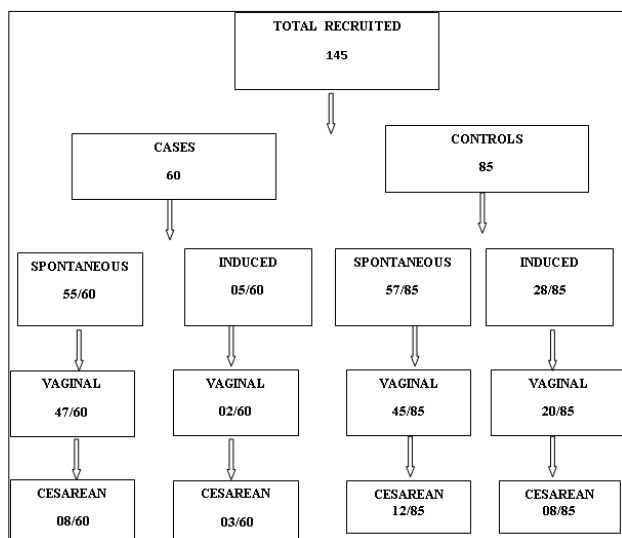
TOTAL RECRUITED
145

CASES
60

CONTROLS
85

SPONTANEOUS
55/60

INDUCED
05/60

SPONTANEOUS
57/85

INDUCED
28/85

VAGINAL
47/60

VAGINAL
02/60

VAGINAL
45/85

VAGINAL
20/85

CESAREAN
08/60

CESAREAN
03/60

CESAREAN
12/85

CESAREAN
08/85